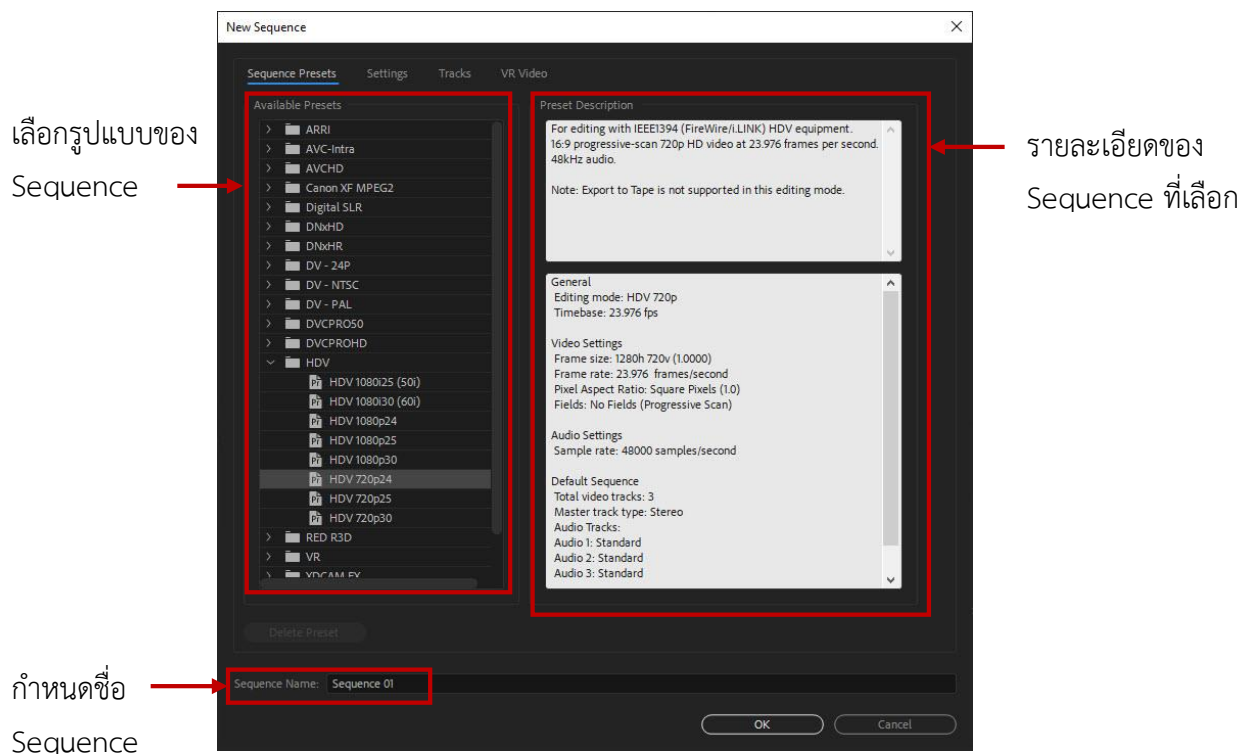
New Sequence

Sequence Presets   Settings   Tracks   VR Video

เลือกรูปแบบของ Sequence

Available Presets
ARRI
AVC-Intra
AVCHD
Canon XF MPEG2
Digital SLR
DNxHD
DNxHR
DV - 24P
DV - NTSC
DV - PAL
DVCPRO50
DVCPROHD
HDV
HDV 1080i25 (50i)
HDV 1080i30 (60i)
HDV 1080p24
HDV 1080p25
HDV 1080p30
HDV 720p24
HDV 720p25
HDV 720p30
RED R3D
VR
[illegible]

Preset Description
For editing with IEEE1394 (FireWire/i.LINK) HDV equipment.
16:9 progressive-scan 720p HD video at 23.976 frames per second.
48kHz audio.

Note: Export to Tape is not supported in this editing mode.

รายละเอียดของ Sequence ที่เลือก

General
Editing mode: HDV 720p
Timebase: 23.976 fps

Video Settings
Frame size: 1280h 720v (1.0000)
Frame rate: 23.976 frames/second
Pixel Aspect Ratio: Square Pixels (1.0)
Fields: No Fields (Progressive Scan)

Audio Settings
Sample rate: 48000 samples/second

Default Sequence
Total video tracks: 3
Master track type: Stereo
Audio Tracks:
Audio 1: Standard
Audio 2: Standard
Audio 3: Standard

Delete Preset

กำหนดชื่อ Sequence

Sequence Name: Sequence 01

OK   Cancel